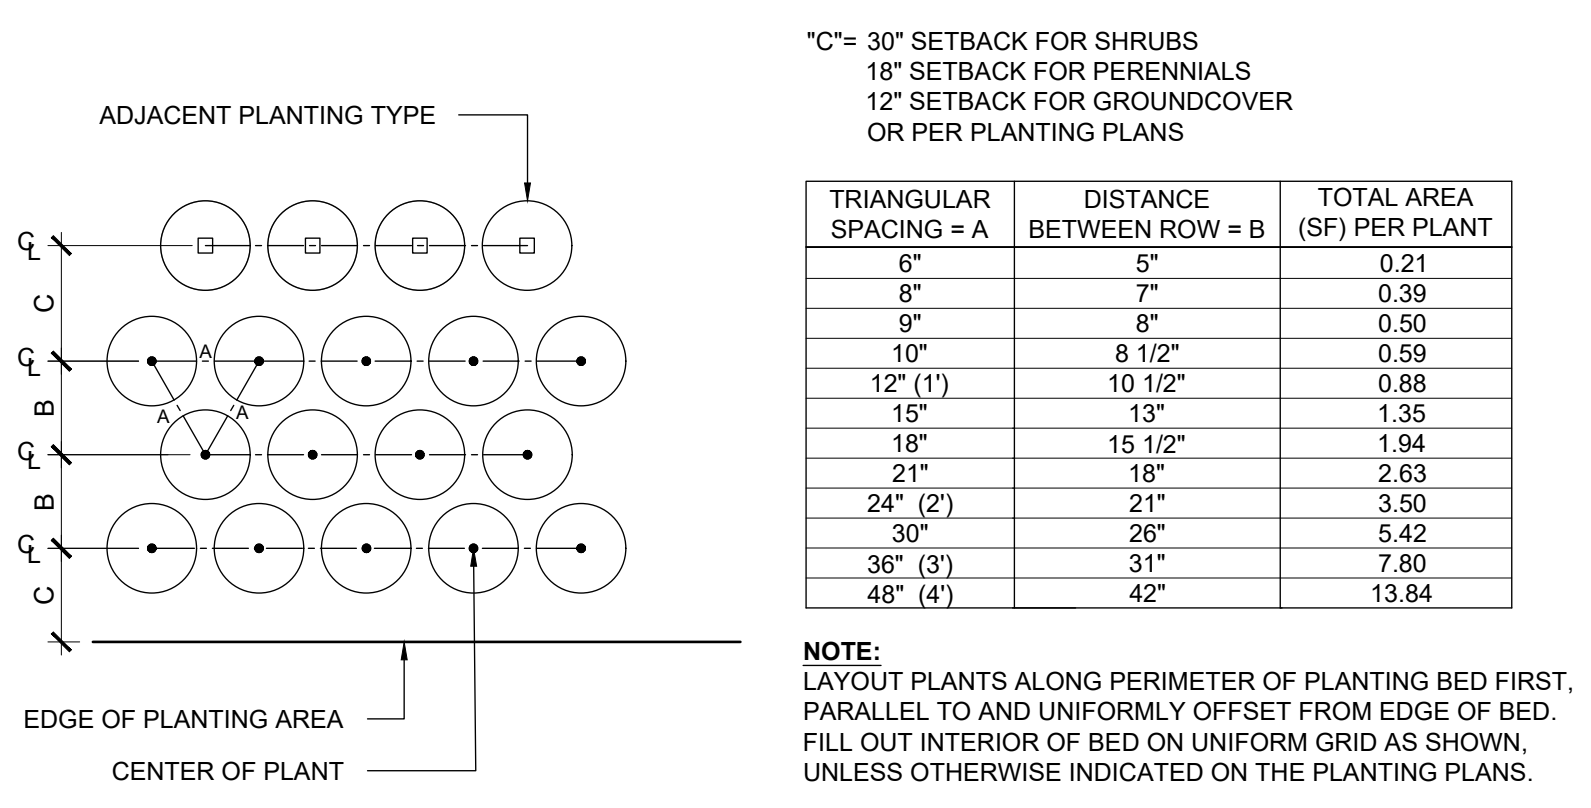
ADJACENT PLANTING TYPE

CL
C
CL
A
A
A
B
CL
B
CL
C

EDGE OF PLANTING AREA

CENTER OF PLANT

"C"= 30" SETBACK FOR SHRUBS
18" SETBACK FOR PERENNIALS
12" SETBACK FOR GROUNDCOVER
OR PER PLANTING PLANS

| TRIANGULAR SPACING = A | DISTANCE BETWEEN ROW = B | TOTAL AREA (SF) PER PLANT |
|---|---|---|
| 6" | 5" | 0.21 |
| 8" | 7" | 0.39 |
| 9" | 8" | 0.50 |
| 10" | 8 1/2" | 0.59 |
| 12" (1') | 10 1/2" | 0.88 |
| 15" | 13" | 1.35 |
| 18" | 15 1/2" | 1.94 |
| 21" | 18" | 2.63 |
| 24" (2') | 21" | 3.50 |
| 30" | 26" | 5.42 |
| 36" (3') | 31" | 7.80 |
| 48" (4') | 42" | 13.84 |

NOTE:
LAYOUT PLANTS ALONG PERIMETER OF PLANTING BED FIRST, PARALLEL TO AND UNIFORMLY OFFSET FROM EDGE OF BED. FILL OUT INTERIOR OF BED ON UNIFORM GRID AS SHOWN, UNLESS OTHERWISE INDICATED ON THE PLANTING PLANS.